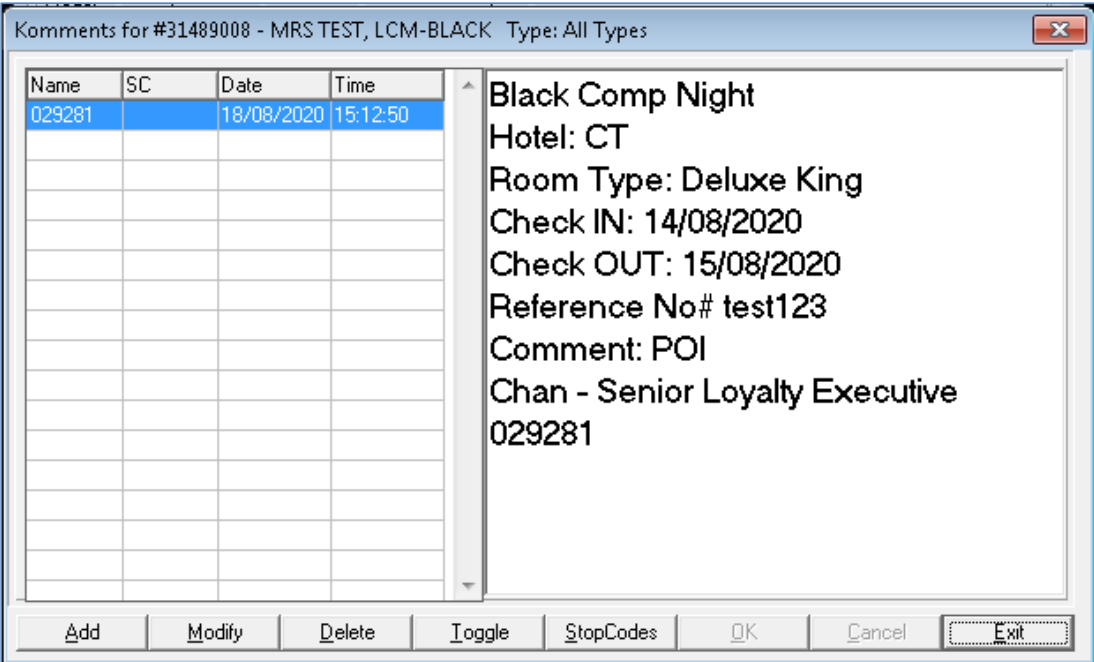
Komments for #31489008 - MRS TEST, LCM-BLACK Type: All Types

| Name | SC | Date | Time |
|---|---|---|---|
| 029281 | | 18/08/2020 | 15:12:50 |

Black Comp Night
Hotel: CT
Room Type: Deluxe King
Check IN: 14/08/2020
Check OUT: 15/08/2020
Reference No# test123
Comment: POI
Chan - Senior Loyalty Executive
029281

Add Modify Delete Toggle StopCodes OK Cancel Exit